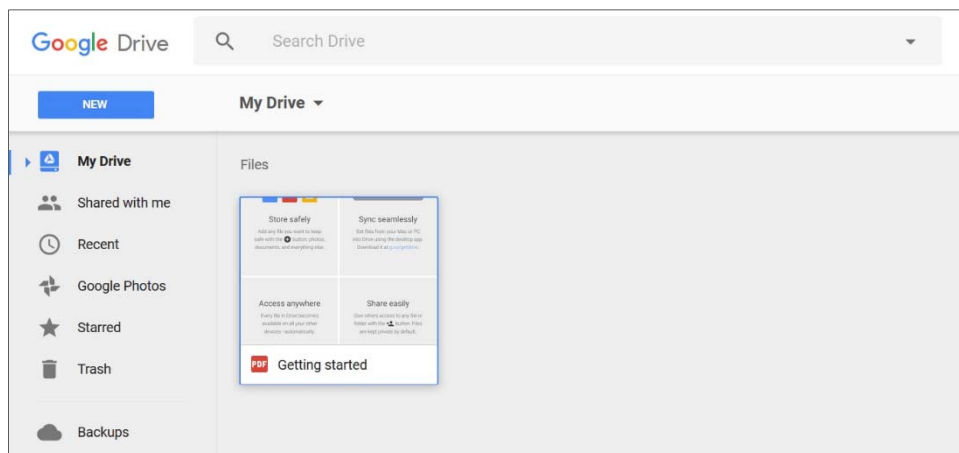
Google Drive

Search Drive

NEW

My Drive

My Drive

Shared with me

Recent

Google Photos

Starred

Trash

Backups

Files

Store safely

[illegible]

Sync seamlessly

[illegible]

Access anywhere

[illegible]

Share easily

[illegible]

PDF Getting started